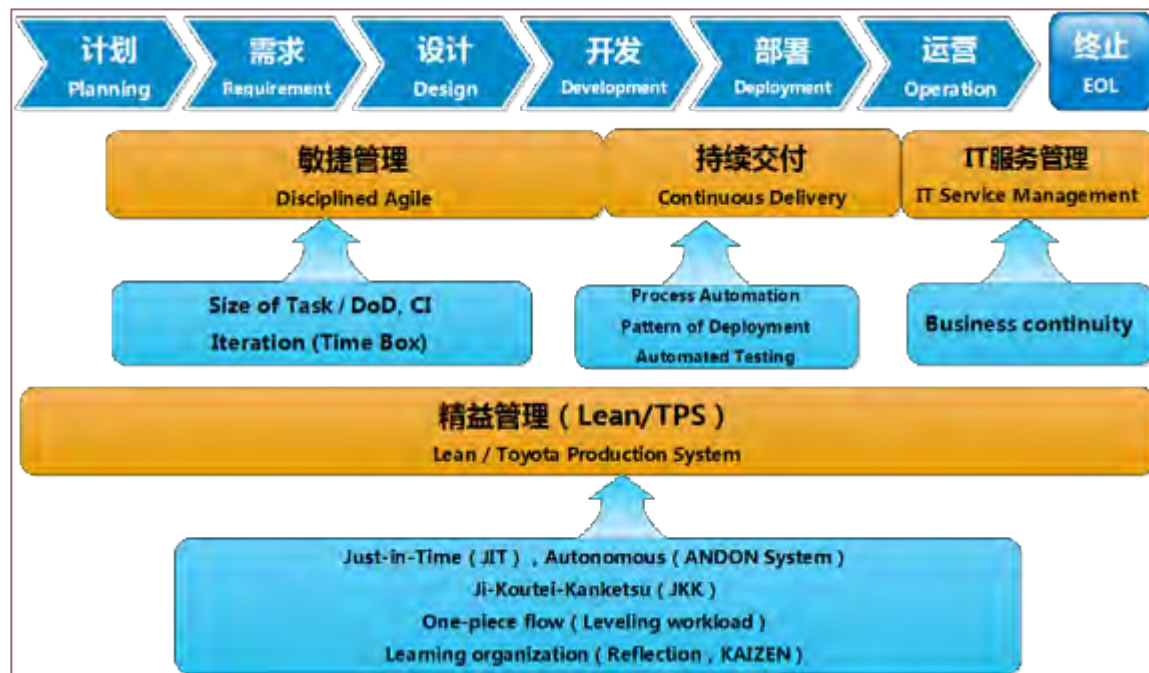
计划
Planning

需求
Requirement

设计
Design

开发
Development

部署
Deployment

运营
Operation

终止
EOL

敏捷管理
Disciplined Agile

持续交付
Continuous Delivery

IT服务管理
IT Service Management

Size of Task / DoD, CI
Iteration (Time Box)

Process Automation
Pattern of Deployment
Automated Testing

Business continuity

精益管理（Lean/TPS）
Lean / Toyota Production System

Just-in-Time（JIT），Autonomous（ANDON System）
Ji-Koutei-Kanketsu（JKK）
One-piece flow（Leveling workload）
Learning organization（Reflection，KAIZEN）